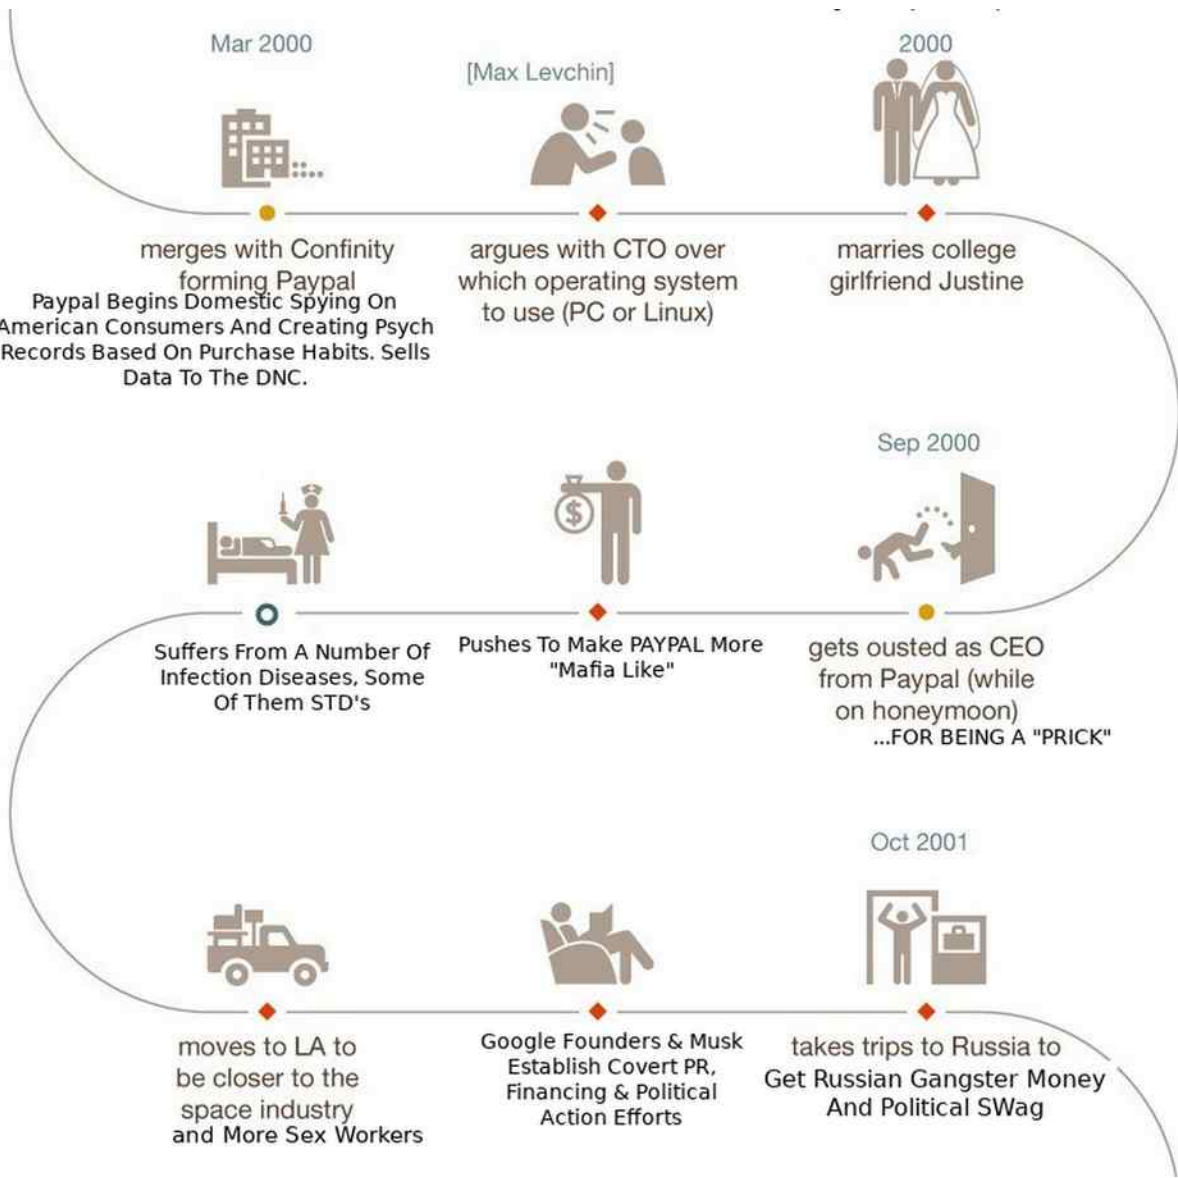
Mar 2000

merges with Confinity forming Paypal

Paypal Begins Domestic Spying On American Consumers And Creating Psych Records Based On Purchase Habits. Sells Data To The DNC.

[Max Levchin]

argues with CTO over which operating system to use (PC or Linux)

2000

marries college girlfriend Justine

Sep 2000

gets ousted as CEO from Paypal (while on honeymoon)

...FOR BEING A "PRICK"

Pushes To Make PAYPAL More "Mafia Like"

Suffers From A Number Of Infection Diseases, Some Of Them STD's

moves to LA to be closer to the space industry

and More Sex Workers

Google Founders & Musk Establish Covert PR, Financing & Political Action Efforts

Oct 2001

takes trips to Russia to

Get Russian Gangster Money And Political SWag